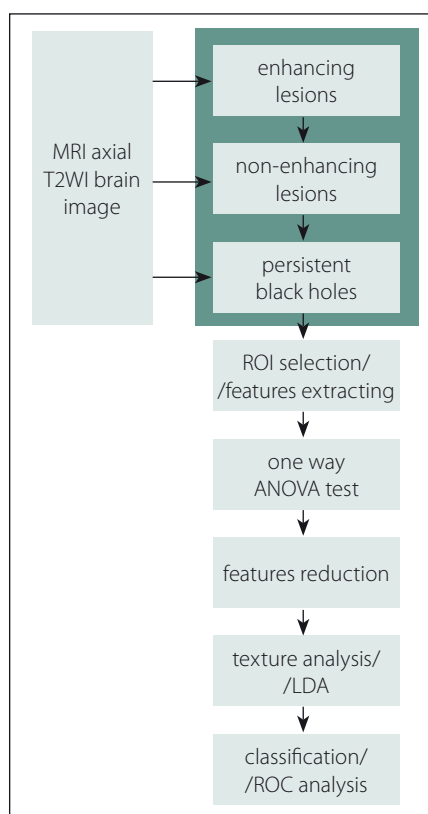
MRI axial T2WI brain image

enhancing lesions

non-enhancing lesions

persistent black holes

ROI selection/ /features extracting

one way ANOVA test

features reduction

texture analysis/ /LDA

classification/ /ROC analysis